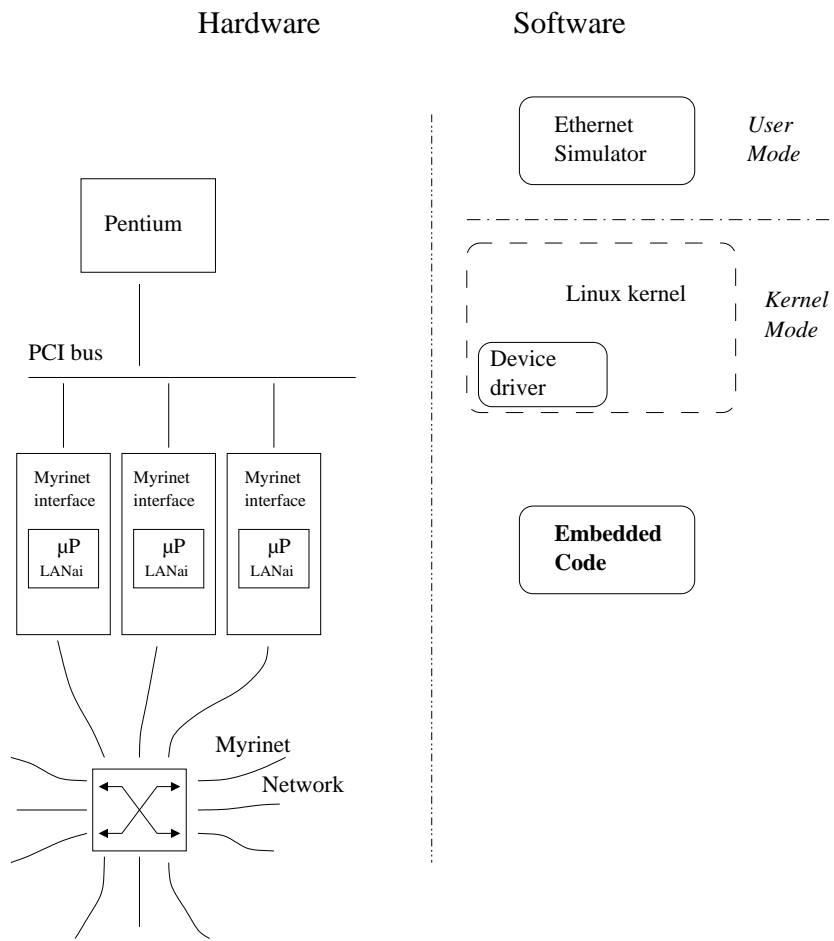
Hardware

Software

Ethernet Simulator

*User Mode*

Pentium

Linux kernel

*Kernel Mode*

PCI bus

Device driver

Myrinet interface

μP

LANai

Myrinet interface

μP

LANai

Myrinet interface

μP

LANai

**Embedded Code**

Myrinet

Network